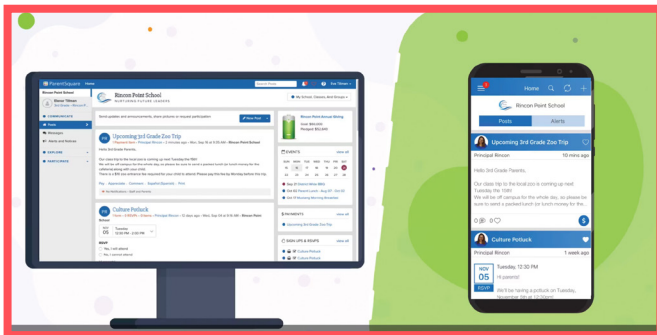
ParentSquare Home

Rincon Point School
NURTURING FUTURE LEADERS

Upcoming 3rd Grade Zoo Trip

Hello 3rd Grade Parents,

Culture Potluck

Rincon Point Annual Giving

EVENTS

PAYMENTS

Home

Rincon Point School

Posts Alerts

Upcoming 3rd Grade Zoo Trip

Principal Rincon 10 mins ago

Hello 3rd Grade Parents,

Our class trip to the local zoo is coming up next Tuesday the 15th!
We will set off campus for the whole day, so please be sure to send a packed lunch (or lunch money to the...

Culture Potluck

Principal Rincon 1 week ago

NOV 05

Tuesday, 12:30 PM

Hi parents!

We'll be having a potluck on Tuesday, November 5th at 12:30pm!

RSVP